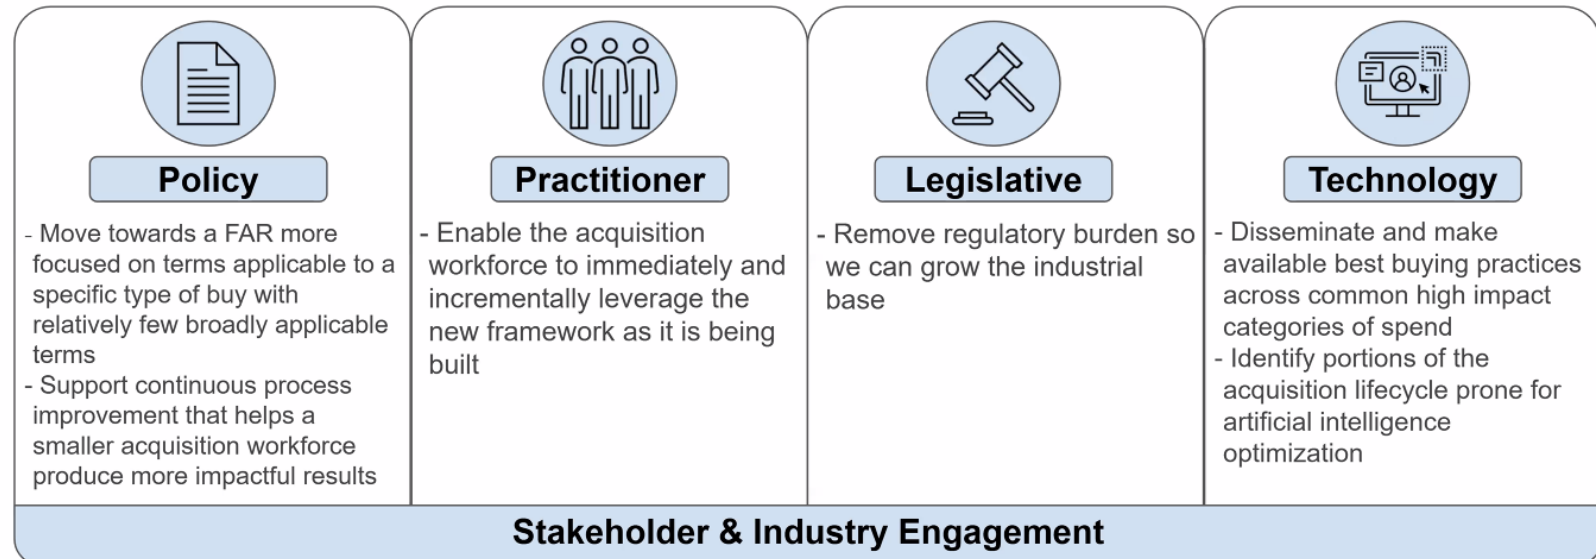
Policy

- Move towards a FAR more focused on terms applicable to a specific type of buy with relatively few broadly applicable terms
- Support continuous process improvement that helps a smaller acquisition workforce produce more impactful results

Practitioner

- Enable the acquisition workforce to immediately and incrementally leverage the new framework as it is being built

Legislative

- Remove regulatory burden so we can grow the industrial base

Technology

- Disseminate and make available best buying practices across common high impact categories of spend
- Identify portions of the acquisition lifecycle prone for artificial intelligence optimization

Stakeholder & Industry Engagement